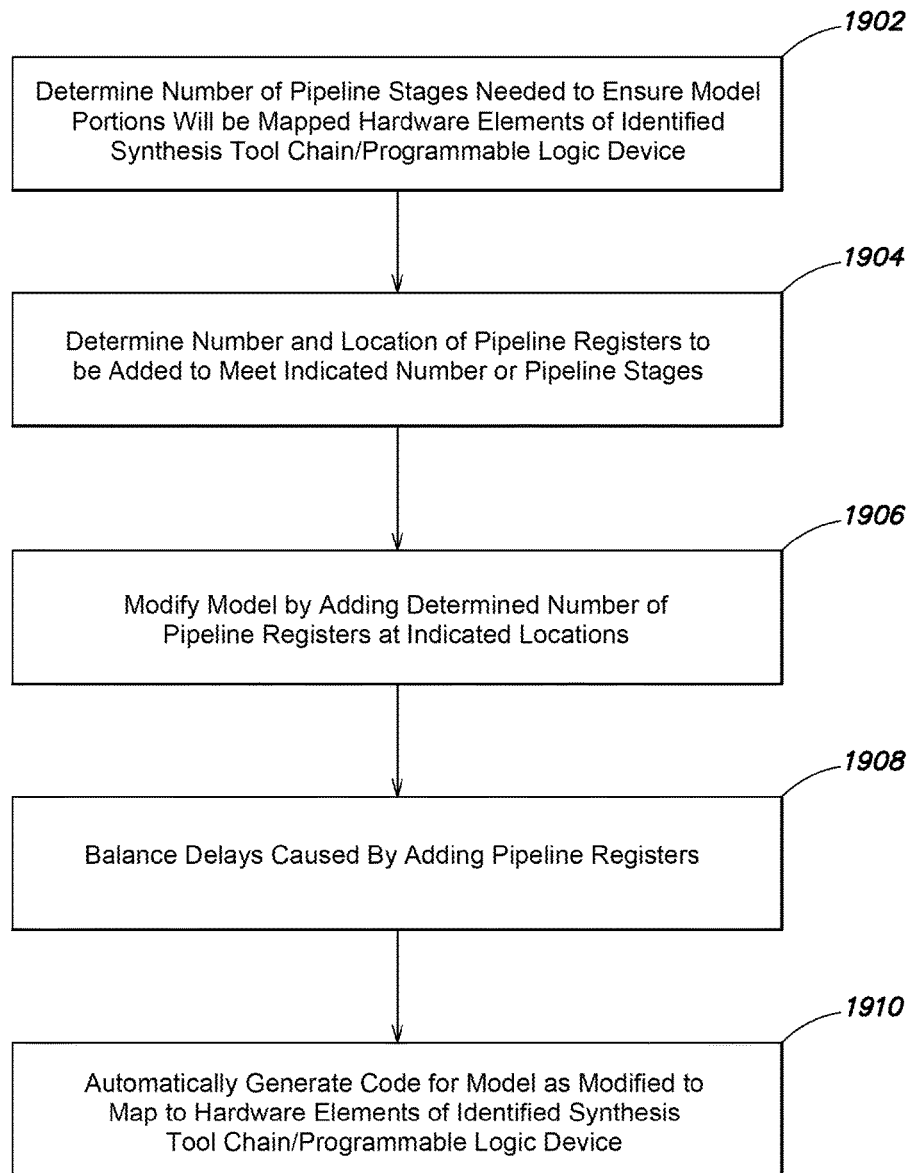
1902

Determine Number of Pipeline Stages Needed to Ensure Model Portions Will be Mapped Hardware Elements of Identified Synthesis Tool Chain/Programmable Logic Device

1904

Determine Number and Location of Pipeline Registers to be Added to Meet Indicated Number or Pipeline Stages

1906

Modify Model by Adding Determined Number of Pipeline Registers at Indicated Locations

1908

Balance Delays Caused By Adding Pipeline Registers

1910

Automatically Generate Code for Model as Modified to Map to Hardware Elements of Identified Synthesis Tool Chain/Programmable Logic Device